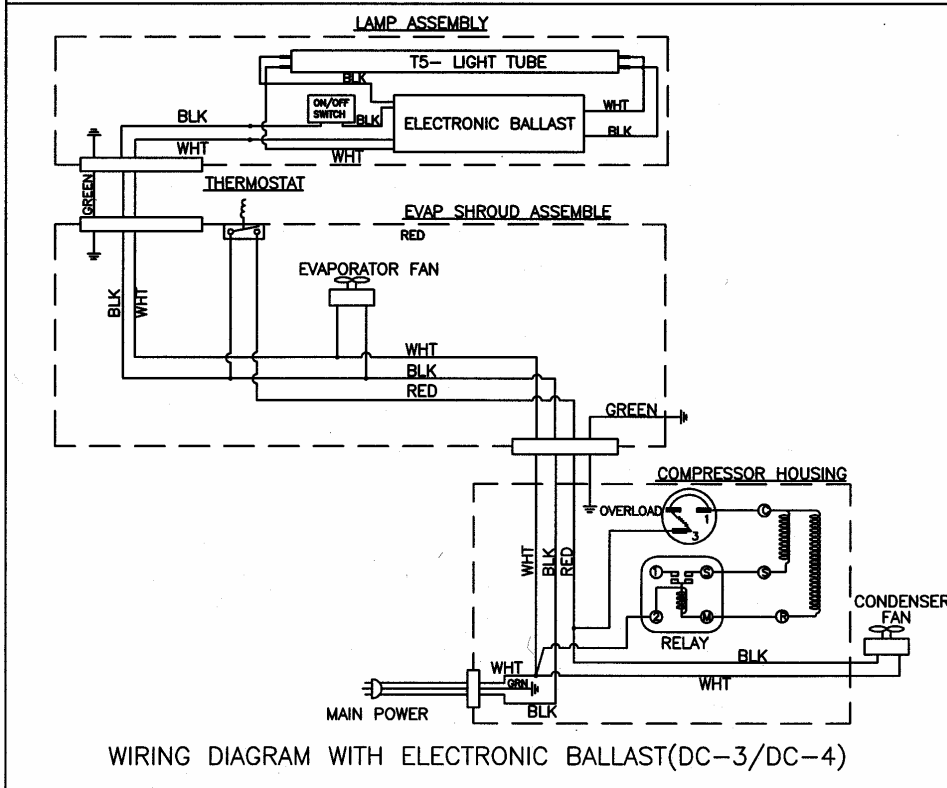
LAMP ASSEMBLY

T5- LIGHT TUBE

BLK

ON/OFF SWITCH

BLK

BLK

ELECTRONIC BALLAST

WHT

BLK

WHT

WHT

GREEN

THERMOSTAT

EVAP SHROUD ASSEMBLE

RED

EVAPORATOR FAN

BLK

WHT

WHT

BLK

RED

GREEN

COMPRESSOR HOUSING

OVERLOAD

1

3

C

S

1

S

2

M

R

RELAY

WHT

BLK

RED

CONDENSER FAN

BLK

WHT

WHT

GRN

MAIN POWER

BLK

WIRING DIAGRAM WITH ELECTRONIC BALLAST(DC-3/DC-4)